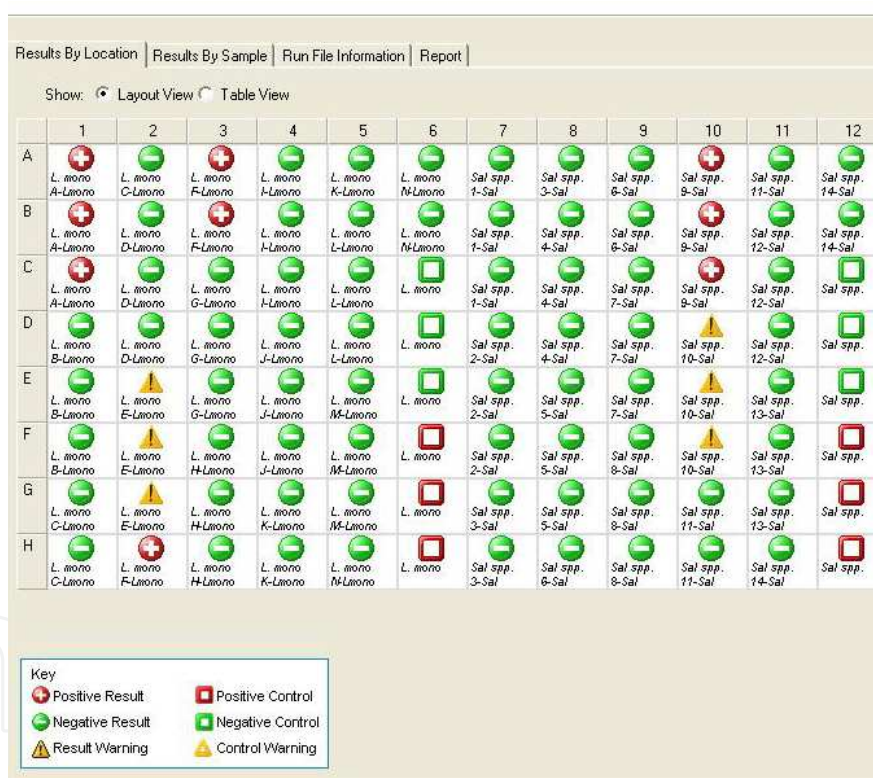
Results By Location | Results By Sample | Run File Information | Report

Show: Layout View Table View

| | 1 | 2 | 3 | 4 | 5 | 6 | 7 | 8 | 9 | 10 | 11 | 12 |
|---|---|---|---|---|---|---|---|---|---|---|---|---|
| A | L. mono A-Lmono | L. mono C-Lmono | L. mono F-Lmono | L. mono I-Lmono | L. mono K-Lmono | L. mono N-Lmono | Sal spp. 1-Sal | Sal spp. 3-Sal | Sal spp. 6-Sal | Sal spp. 9-Sal | Sal spp. 11-Sal | Sal spp. 14-Sal |
| B | L. mono A-Lmono | L. mono D-Lmono | L. mono F-Lmono | L. mono I-Lmono | L. mono L-Lmono | L. mono N-Lmono | Sal spp. 1-Sal | Sal spp. 4-Sal | Sal spp. 6-Sal | Sal spp. 9-Sal | Sal spp. 12-Sal | Sal spp. 14-Sal |
| C | L. mono A-Lmono | L. mono D-Lmono | L. mono G-Lmono | L. mono I-Lmono | L. mono L-Lmono | L. mono | Sal spp. 1-Sal | Sal spp. 4-Sal | Sal spp. 7-Sal | Sal spp. 9-Sal | Sal spp. 12-Sal | Sal spp. |
| D | L. mono B-Lmono | L. mono D-Lmono | L. mono G-Lmono | L. mono J-Lmono | L. mono L-Lmono | L. mono | Sal spp. 2-Sal | Sal spp. 4-Sal | Sal spp. 7-Sal | Sal spp. 10-Sal | Sal spp. 12-Sal | Sal spp. |
| E | L. mono B-Lmono | L. mono E-Lmono | L. mono G-Lmono | L. mono J-Lmono | L. mono M-Lmono | L. mono | Sal spp. 2-Sal | Sal spp. 5-Sal | Sal spp. 7-Sal | Sal spp. 10-Sal | Sal spp. 13-Sal | Sal spp. |
| F | L. mono B-Lmono | L. mono E-Lmono | L. mono H-Lmono | L. mono J-Lmono | L. mono M-Lmono | L. mono | Sal spp. 2-Sal | Sal spp. 5-Sal | Sal spp. 8-Sal | Sal spp. 10-Sal | Sal spp. 13-Sal | Sal spp. |
| G | L. mono C-Lmono | L. mono E-Lmono | L. mono H-Lmono | L. mono K-Lmono | L. mono M-Lmono | L. mono | Sal spp. 3-Sal | Sal spp. 5-Sal | Sal spp. 8-Sal | Sal spp. 11-Sal | Sal spp. 13-Sal | Sal spp. |
| H | L. mono C-Lmono | L. mono F-Lmono | L. mono H-Lmono | L. mono K-Lmono | L. mono N-Lmono | L. mono | Sal spp. 3-Sal | Sal spp. 6-Sal | Sal spp. 8-Sal | Sal spp. 11-Sal | Sal spp. 14-Sal | Sal spp. |

Key
Positive Result
Negative Result
Result Warning
Positive Control
Negative Control
Control Warning